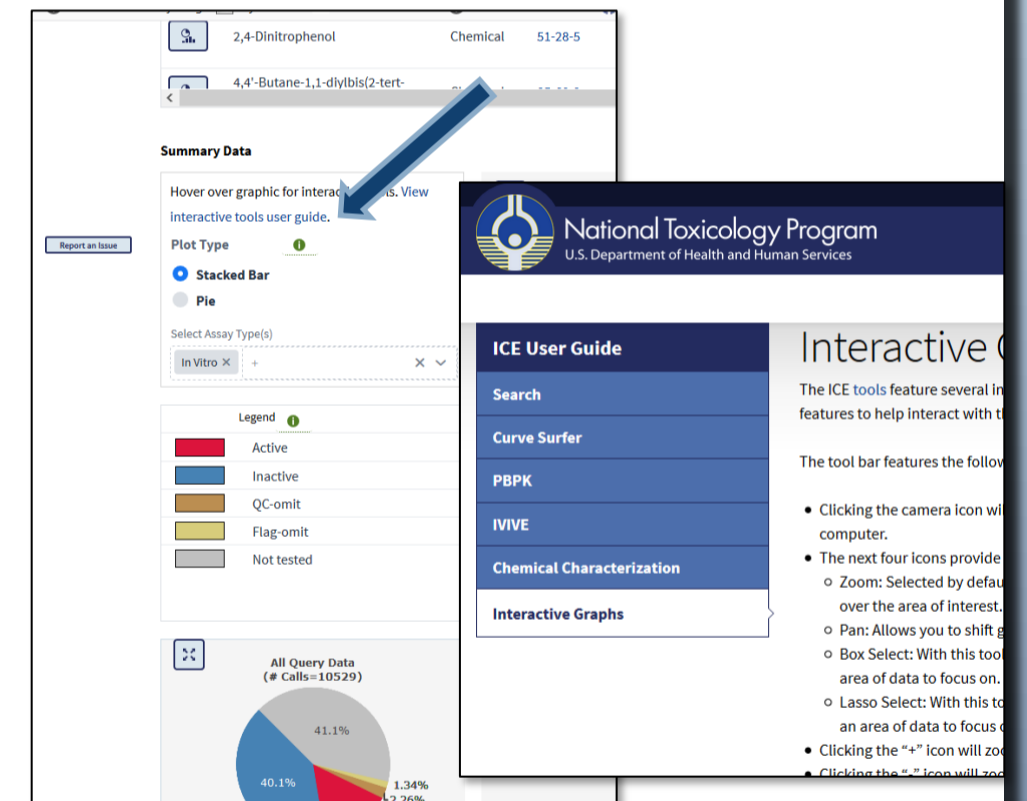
2,4-Dinitrophenol Chemical 51-28-5

4,4'-Butane-1,1-diylbis(2-tert-

Summary Data

Hover over graphic for interac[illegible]s. View interactive tools user guide.

Report an Issue

Plot Type

Stacked Bar

Pie

Select Assay Type(s)

In Vitro ×

Legend

| | |
|---|---|
| | Active |
| | Inactive |
| | QC-omit |
| | Flag-omit |
| | Not tested |

All Query Data
(# Calls=10529)

41.1%

40.1%

1.34%

2.26%

National Toxicology Program
U.S. Department of Health and Human Services

ICE User Guide

Search

Curve Surfer

PBPK

IVIVE

Chemical Characterization

Interactive Graphs

Interactive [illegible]

The ICE tools feature several in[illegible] features to help interact with t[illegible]

The tool bar features the follo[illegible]

- Clicking the camera icon wi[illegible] computer.
- The next four icons provide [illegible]
  - Zoom: Selected by defau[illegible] over the area of interest.
  - Pan: Allows you to shift g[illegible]
  - Box Select: With this too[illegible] area of data to focus on.
  - Lasso Select: With this to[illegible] an area of data to focus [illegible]
- Clicking the "+" icon will zo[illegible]
- Clicking the "-" icon will zo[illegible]